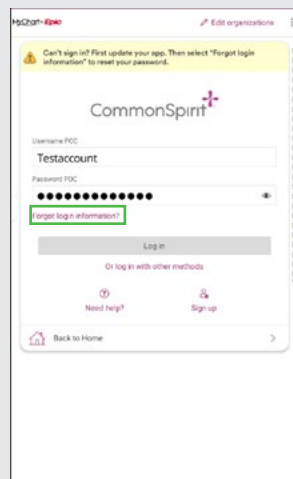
MyChart- Epic

Edit organizations

Can't sign in? First update your app. Then select "Forgot login information" to reset your password.

CommonSpirit

Username POC

Testaccount

Password POC

●●●●●●●●●●●●●

Forgot login information?

Log in

Or log in with other methods

Need help?

Sign up

Back to Home